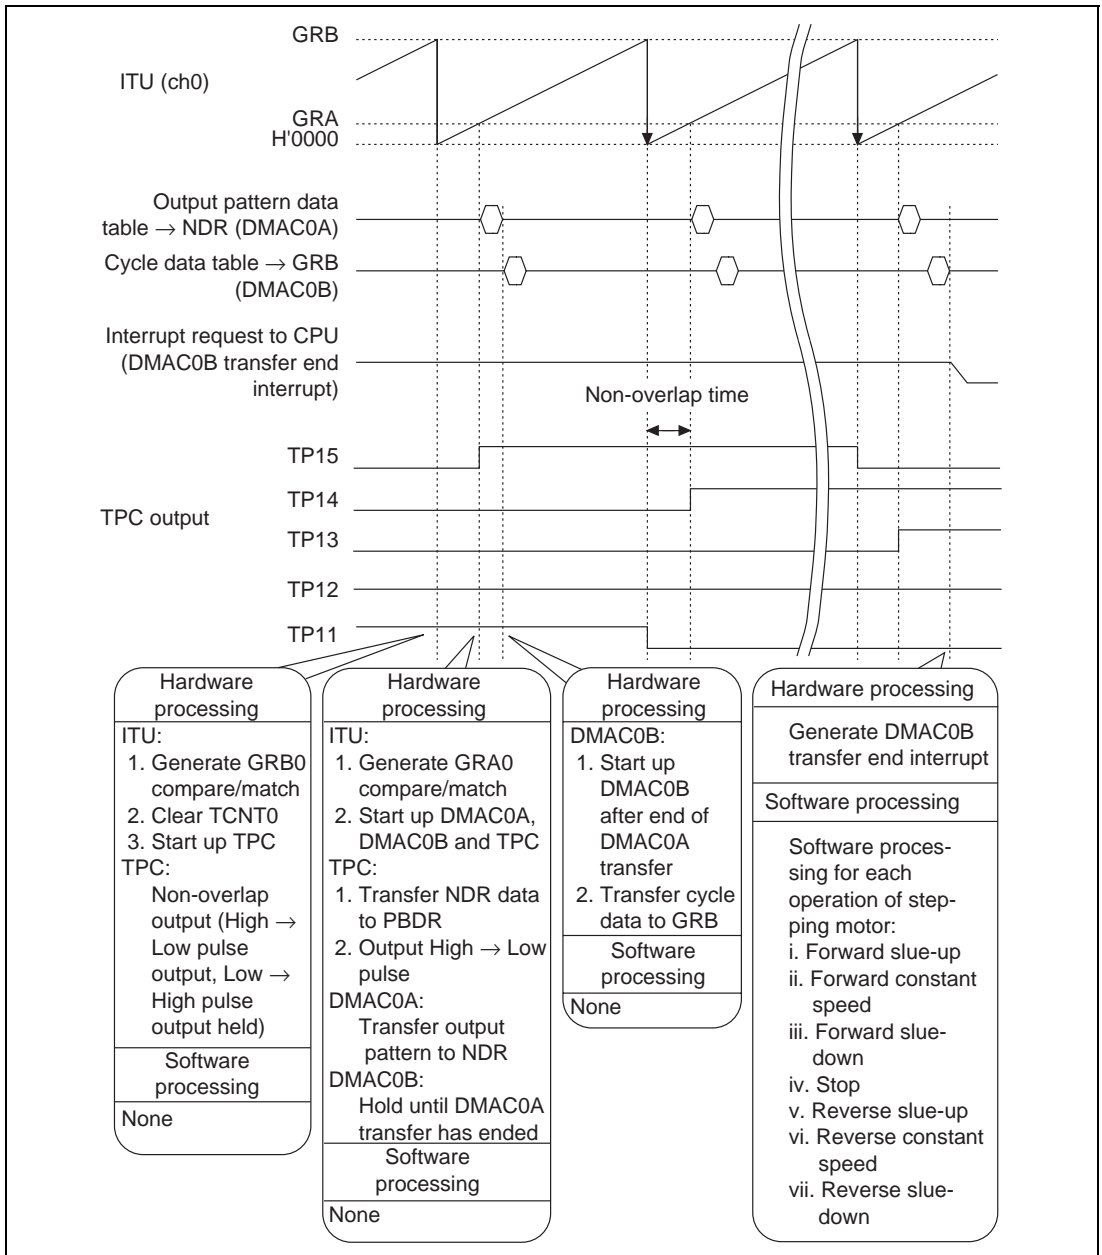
GRB

ITU (ch0)

GRA
H'0000

Output pattern data table $\rightarrow$ NDR (DMAC0A)

Cycle data table $\rightarrow$ GRB (DMAC0B)

Interrupt request to CPU (DMAC0B transfer end interrupt)

Non-overlap time

TP15

TP14

TPC output

TP13

TP12

TP11

Hardware processing
ITU:
1. Generate GRB0 compare/match
2. Clear TCNT0
3. Start up TPC
TPC:
Non-overlap output (High $\rightarrow$ Low pulse output, Low $\rightarrow$ High pulse output held)
Software processing
None

Hardware processing
ITU:
1. Generate GRA0 compare/match
2. Start up DMAC0A, DMAC0B and TPC
TPC:
1. Transfer NDR data to PBDR
2. Output High $\rightarrow$ Low pulse
DMAC0A:
Transfer output pattern to NDR
DMAC0B:
Hold until DMAC0A transfer has ended
Software processing
None

Hardware processing
DMAC0B:
1. Start up DMAC0B after end of DMAC0A transfer
2. Transfer cycle data to GRB
Software processing
None

Hardware processing
Generate DMAC0B transfer end interrupt
Software processing
Software processing for each operation of stepping motor:
i. Forward slue-up
ii. Forward constant speed
iii. Forward slue-down
iv. Stop
v. Reverse slue-up
vi. Reverse constant speed
vii. Reverse slue-down